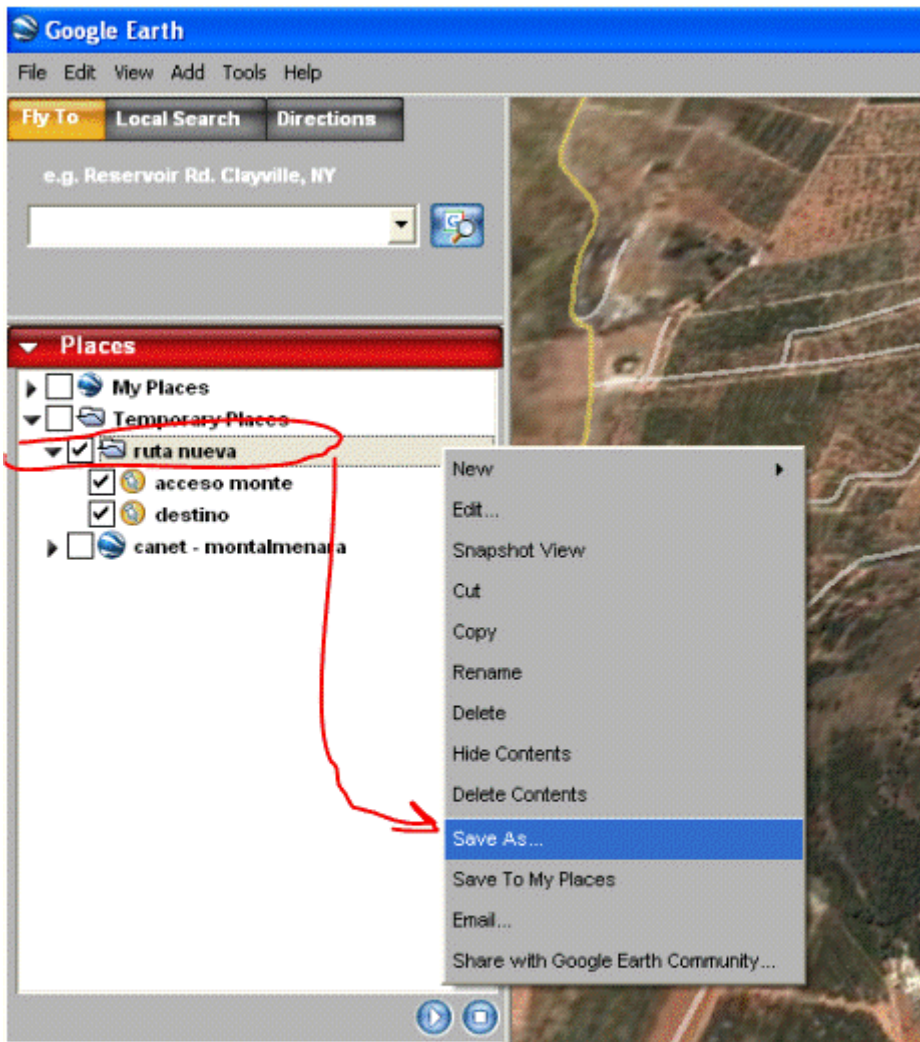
Google Earth

File Edit View Add Tools Help

Fly To Local Search Directions

e.g. Reservoir Rd. Clayville, NY

Places

My Places
Temporary Places
ruta nueva
acceso monte
destino
canet - montalmenara

New
Edit...
Snapshot View
Cut
Copy
Rename
Delete
Hide Contents
Delete Contents
Save As...
Save To My Places
Email...
Share with Google Earth Community...